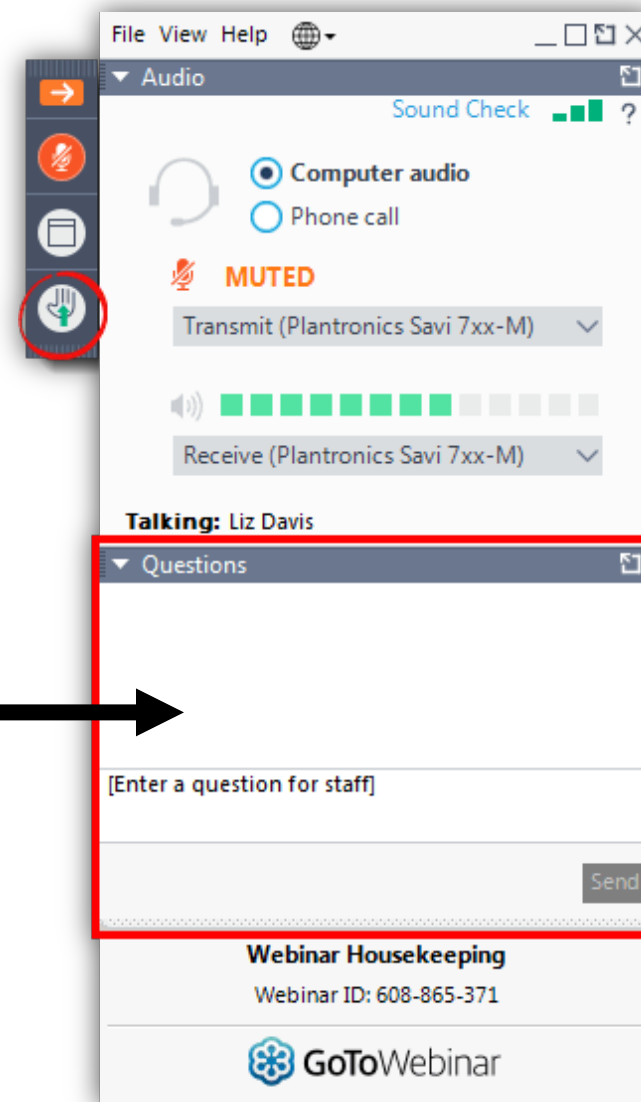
File View Help

Audio

Sound Check ?

Computer audio

Phone call

MUTED

Transmit (Plantronics Savi 7xx-M)

Receive (Plantronics Savi 7xx-M)

**Talking:** Liz Davis

Questions

[Enter a question for staff]

Send

**Webinar Housekeeping**

Webinar ID: 608-865-371

GoToWebinar